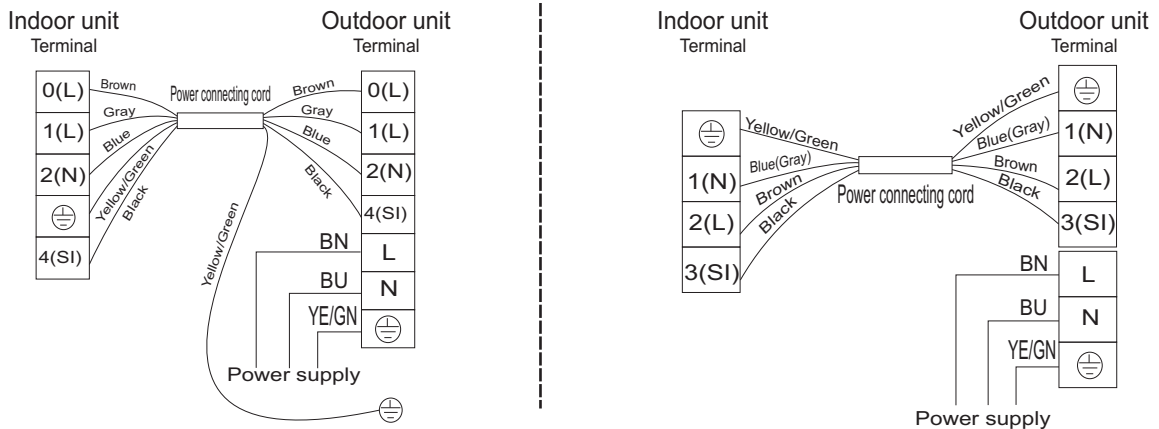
Indoor unit
Terminal

Outdoor unit
Terminal

0(L)
1(L)
2(N)
⏚
4(SI)

Brown
Gray
Blue
Yellow/Green
Black

Power connecting cord

Brown
Gray
Blue
Black

Yellow/Green

0(L)
1(L)
2(N)
4(SI)

BN
L
BU
N
YE/GN
⏚

Power supply

⏚

Indoor unit
Terminal

Outdoor unit
Terminal

⏚
1(N)
2(L)
3(SI)

Yellow/Green
Blue(Gray)
Brown
Black

Power connecting cord

Yellow/Green
Blue(Gray)
Brown
Black

⏚
1(N)
2(L)
3(SI)

BN
L
BU
N
YE/GN
⏚

Power supply